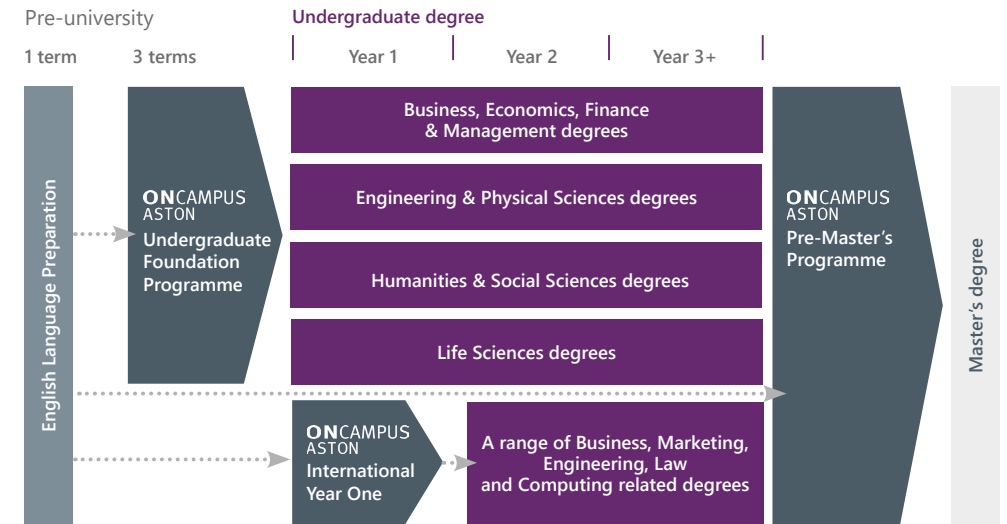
Pre-university

Undergraduate degree

1 term

3 terms

Year 1

Year 2

Year 3+

English Language Preparation

ONCAMPUS ASTON
Undergraduate Foundation Programme

Business, Economics, Finance & Management degrees

Engineering & Physical Sciences degrees

Humanities & Social Sciences degrees

Life Sciences degrees

ONCAMPUS ASTON
Pre-Master's Programme

Master's degree

ONCAMPUS ASTON
International Year One

A range of Business, Marketing, Engineering, Law and Computing related degrees